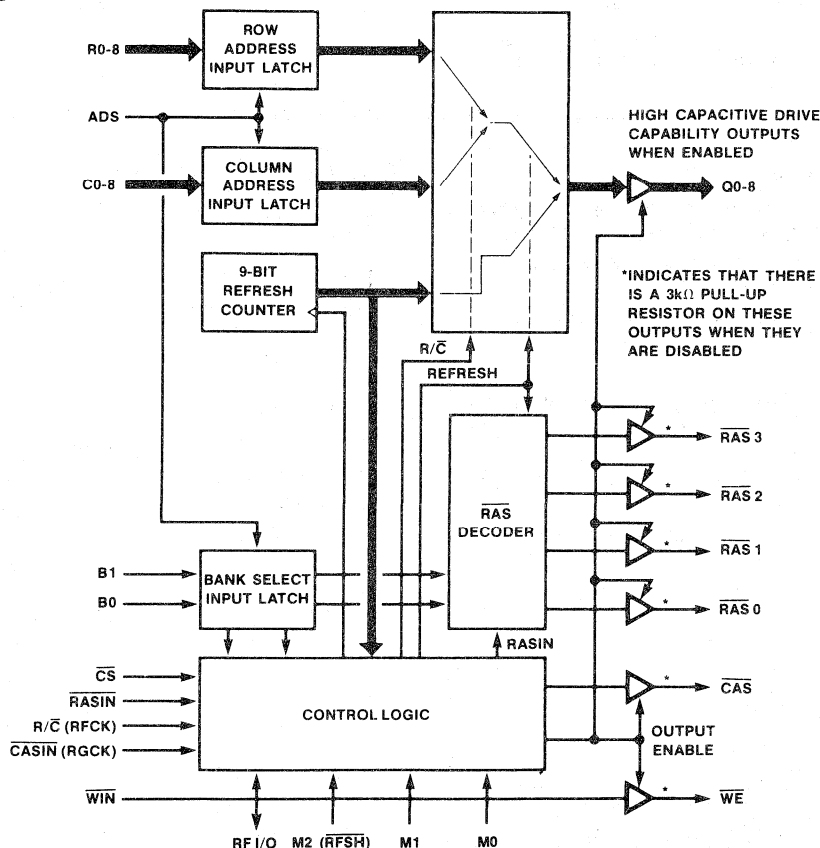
R0-8

ROW ADDRESS INPUT LATCH

ADS

COLUMN ADDRESS INPUT LATCH

C0-8

9-BIT REFRESH COUNTER

HIGH CAPACITIVE DRIVE CAPABILITY OUTPUTS WHEN ENABLED

Q0-8

*INDICATES THAT THERE IS A 3k$\Omega$ PULL-UP RESISTOR ON THESE OUTPUTS WHEN THEY ARE DISABLED

R/$\overline{C}$

REFRESH

$\overline{RAS}$ DECODER

$\overline{RAS}$ 3

$\overline{RAS}$ 2

$\overline{RAS}$ 1

$\overline{RAS}$ 0

B1

B0

BANK SELECT INPUT LATCH

RASIN

$\overline{CS}$

$\overline{RASIN}$

R/$\overline{C}$ (RFCK)

$\overline{CASIN}$ (RGCK)

CONTROL LOGIC

$\overline{CAS}$

OUTPUT ENABLE

$\overline{WIN}$

$\overline{WE}$

RF I/O M2 ($\overline{RFSH}$) M1 M0